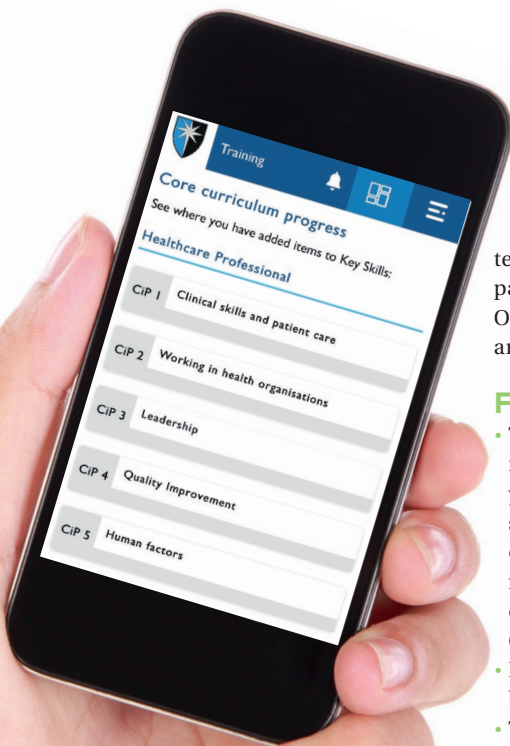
Training

Core curriculum progress

See where you have added items to Key Skills:

Healthcare Professional

CiP 1 Clinical skills and patient care

CiP 2 Working in health organisations

CiP 3 Leadership

CiP 4 Quality Improvement

CiP 5 Human factors

te
pa
O
ar

F